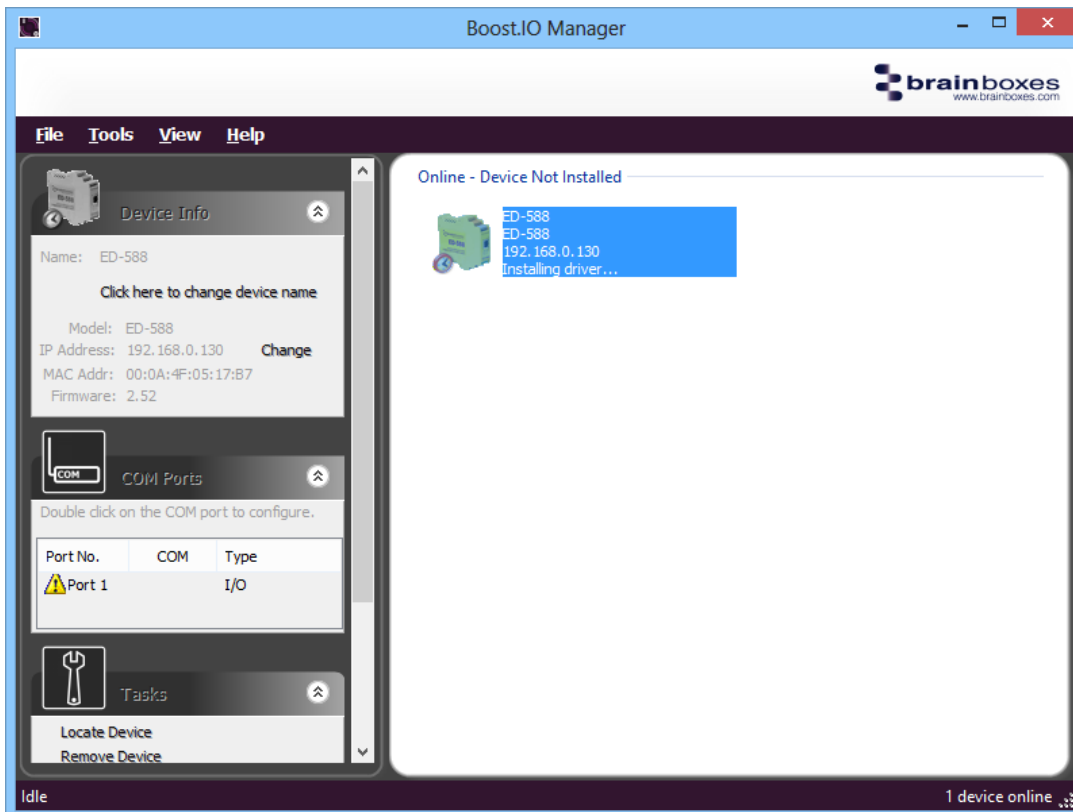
Boost.IO Manager

brainboxes
www.brainboxes.com

File Tools View Help

Device Info

Name: ED-588

Click here to change device name

Model: ED-588
IP Address: 192.168.0.130 Change
MAC Addr: 00:0A:4F:05:17:B7
Firmware: 2.52

COM

COM Ports

Double click on the COM port to configure.

| Port No. | COM | Type |
|---|---|---|
| Port 1 | | I/O |

Tasks

Locate Device
Remove Device

Online - Device Not Installed

ED-588
ED-588
192.168.0.130
Installing driver...

Idle

1 device online